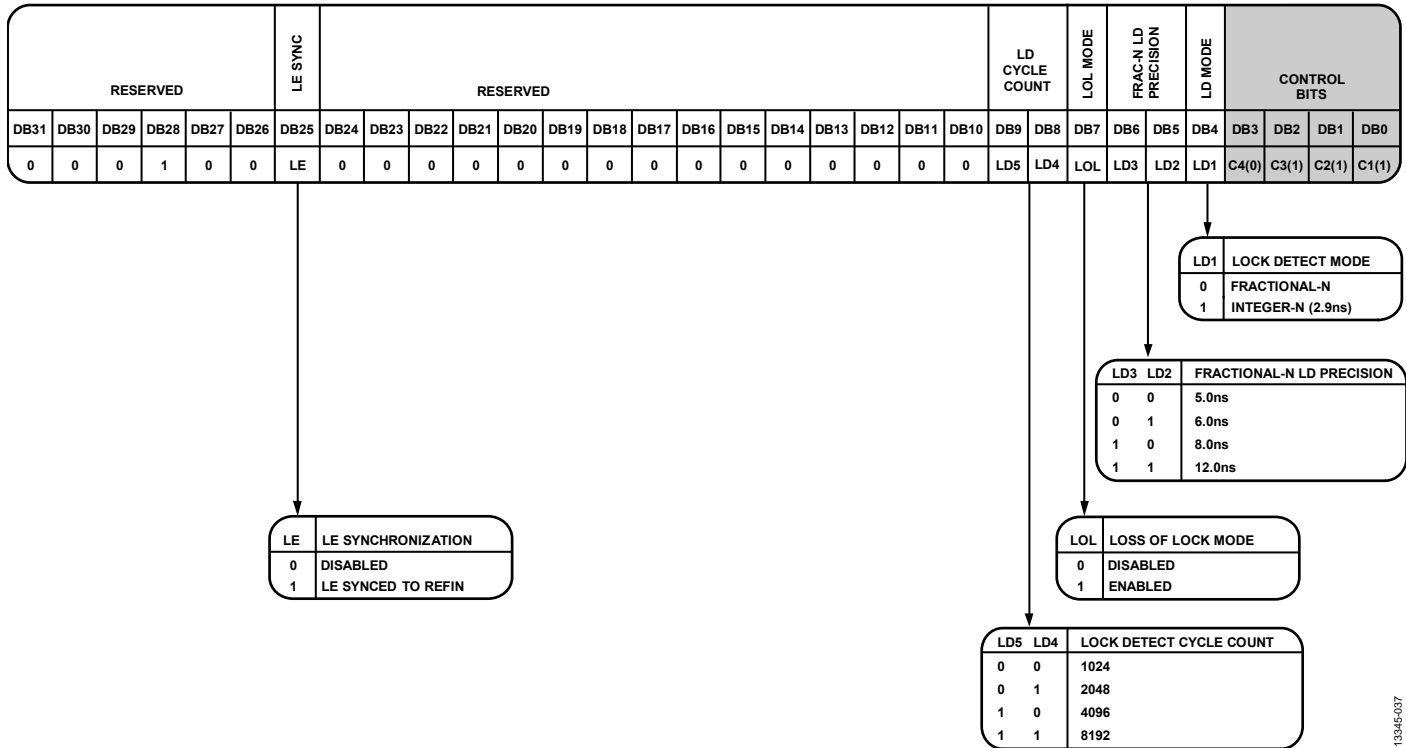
| RESERVED | | | | | | LE SYNC | RESERVED | | | | | | | | | | | | | | | LD CYCLE COUNT | | LOL MODE | FRAC-N LD PRECISION | | LD MODE | CONTROL BITS | | | |
|---|---|---|---|---|---|---|---|---|---|---|---|---|---|---|---|---|---|---|---|---|---|---|---|---|---|---|---|---|---|---|---|
| DB31 | DB30 | DB29 | DB28 | DB27 | DB26 | DB25 | DB24 | DB23 | DB22 | DB21 | DB20 | DB19 | DB18 | DB17 | DB16 | DB15 | DB14 | DB13 | DB12 | DB11 | DB10 | DB9 | DB8 | DB7 | DB6 | DB5 | DB4 | DB3 | DB2 | DB1 | DB0 |
| 0 | 0 | 0 | 1 | 0 | 0 | LE | 0 | 0 | 0 | 0 | 0 | 0 | 0 | 0 | 0 | 0 | 0 | 0 | 0 | 0 | 0 | LD5 | LD4 | LOL | LD3 | LD2 | LD1 | C4(0) | C3(1) | C2(1) | C1(1) |

| LD1 | LOCK DETECT MODE |
|---|---|
| 0 | FRACTIONAL-N |
| 1 | INTEGER-N (2.9ns) |

| LD3 | LD2 | FRACTIONAL-N LD PRECISION |
|---|---|---|
| 0 | 0 | 5.0ns |
| 0 | 1 | 6.0ns |
| 1 | 0 | 8.0ns |
| 1 | 1 | 12.0ns |

| LE | LE SYNCHRONIZATION |
|---|---|
| 0 | DISABLED |
| 1 | LE SYNCED TO REFIN |

| LOL | LOSS OF LOCK MODE |
|---|---|
| 0 | DISABLED |
| 1 | ENABLED |

| LD5 | LD4 | LOCK DETECT CYCLE COUNT |
|---|---|---|
| 0 | 0 | 1024 |
| 0 | 1 | 2048 |
| 1 | 0 | 4096 |
| 1 | 1 | 8192 |

13345-037